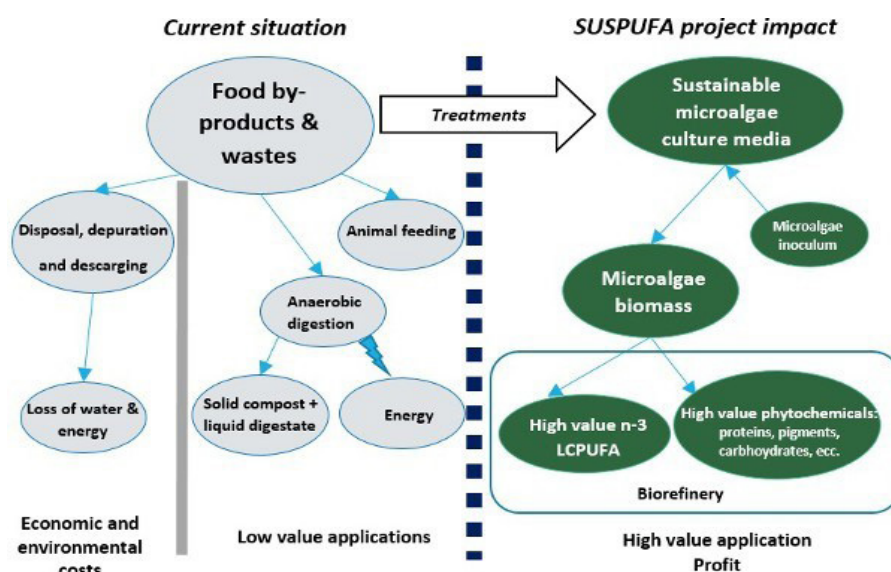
Current situation

SUSPUFA project impact

Food by-products & wastes

Treatments

Sustainable microalgae culture media

Disposal, depuration and descarging

Animal feeding

Microalgae inoculum

Anaerobic digestion

Microalgae biomass

Loss of water & energy

Solid compost + liquid digestate

Energy

High value n-3 LCPUFA

High value phytochemicals: proteins, pigments, carbhoydrates, ecc.

Biorefinery

Economic and environmental costs

Low value applications

High value application
Profit